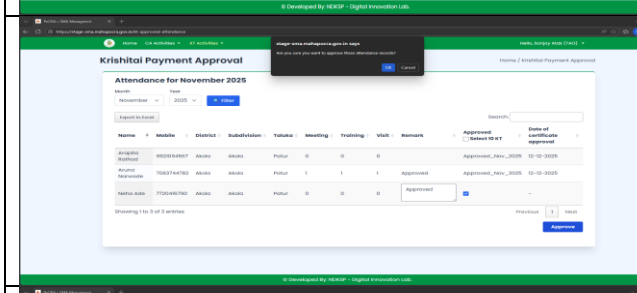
© Developed By: NDKSP - Digital Innovation Lab.

PoCRA - SMA Management

https://stage-sma.mahapocra.gov.in/krishi-approval-attendance

Home CA Activities ▾ KT Activities ▾

Hello, Sanjay Wak (TAO) ▾

stage-sma.mahapocra.gov.in says

Are you sure you want to approve these attendance records?

OK Cancel

Krishitai Payment Approval

Home / Krishitai Payment Approval

Attendance for November 2025

Month
November

Year
2025

Filter

Export to Excel

Search:

| Name | Mobile | District | Subdivision | Taluka | Meeting | Training | Visit | Remark | Approved Select 10 KT | Date of certificate approval |
|---|---|---|---|---|---|---|---|---|---|---|
| Arapita Rathod | 9921814667 | Akola | Akola | Patur | 0 | 0 | 0 | | Approved_Nov_2025 | 12-12-2025 |
| Aruna Narwade | 7083744782 | Akola | Akola | Patur | 1 | 1 | 1 | Approved | Approved_Nov_2025 | 12-12-2025 |
| Neha Ade | 7720416790 | Akola | Akola | Patur | 0 | 0 | 0 | Approved | | -- |

Showing 1 to 3 of 3 entries

Previous 1 Next

Approve

© Developed By: NDKSP - Digital Innovation Lab.

PoCRA - SMA Management